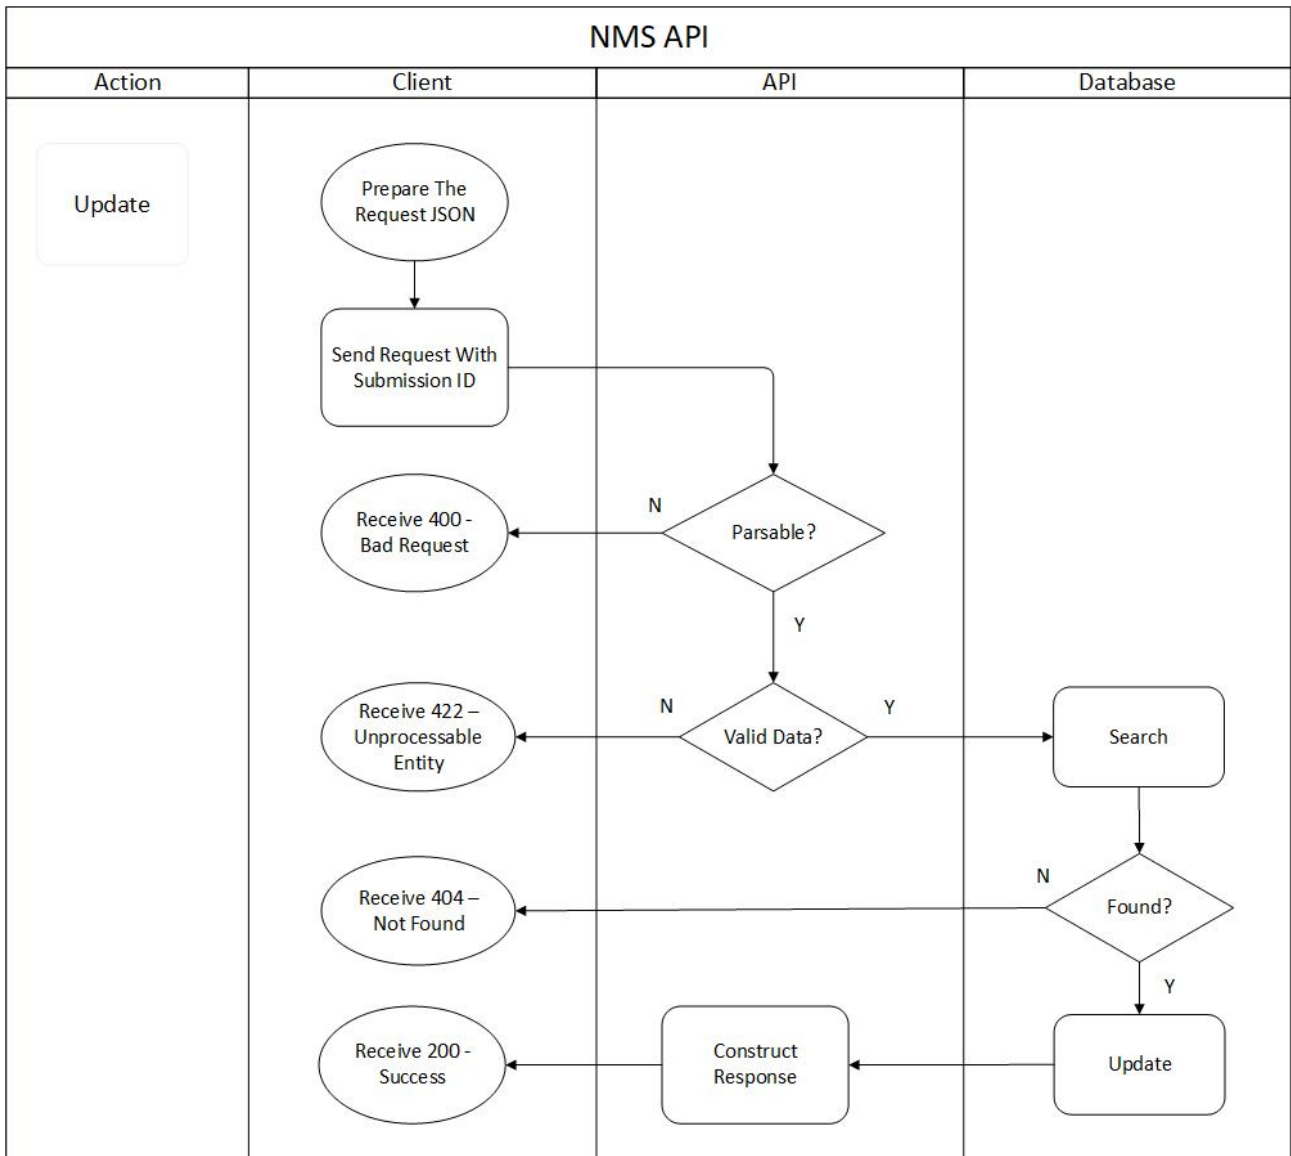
NMS API

| Action | Client | API | Database |
|---|---|---|---|

Update

Prepare The Request JSON

Send Request With Submission ID

N

Parsable?

Receive 400 - Bad Request

Y

N

Valid Data?

Y

Receive 422 – Unprocessable Entity

Search

N

Found?

Receive 404 – Not Found

Y

Update

Construct Response

Receive 200 - Success